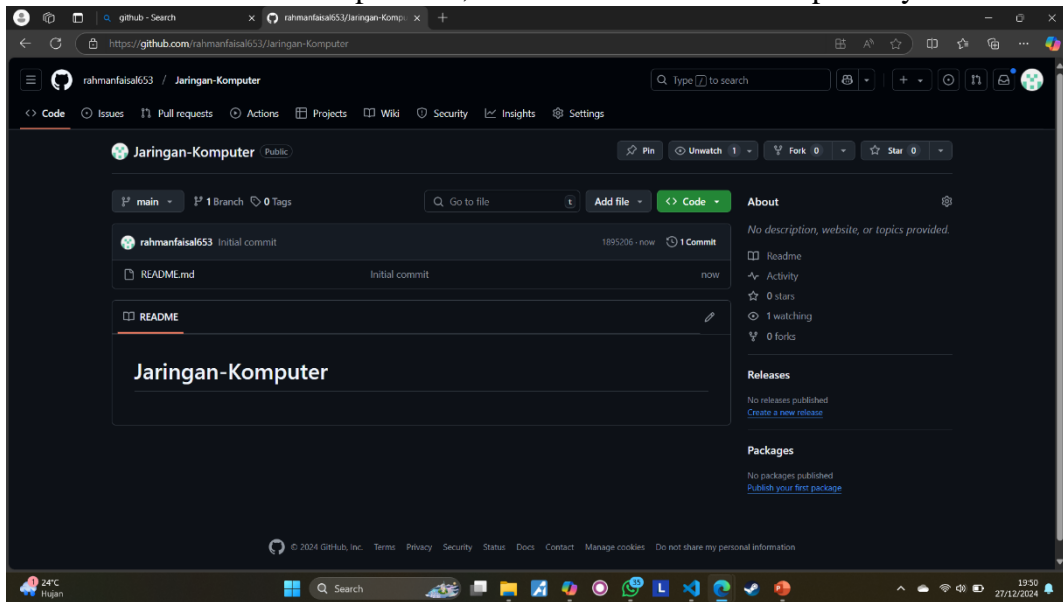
github - Search
rahmanfaisal653/Jaringan-Kompu

https://github.com/rahmanfaisal653/Jaringan-Komputer

rahmanfaisal653 / Jaringan-Komputer

Type / to search

Code Issues Pull requests Actions Projects Wiki Security Insights Settings

Jaringan-Komputer Public

Pin Unwatch 1 Fork 0 Star 0

main 1 Branch 0 Tags

Go to file t Add file Code

rahmanfaisal653 Initial commit 1895206 · now 1 Commit

README.md Initial commit now

README

Jaringan-Komputer

About

No description, website, or topics provided.

Readme
Activity
0 stars
1 watching
0 forks

Releases

No releases published
Create a new release

Packages

No packages published
Publish your first package

© 2024 GitHub, Inc. Terms Privacy Security Status Docs Contact Manage cookies Do not share my personal information

24°C
Hujan

Search

19:50
27/12/2024